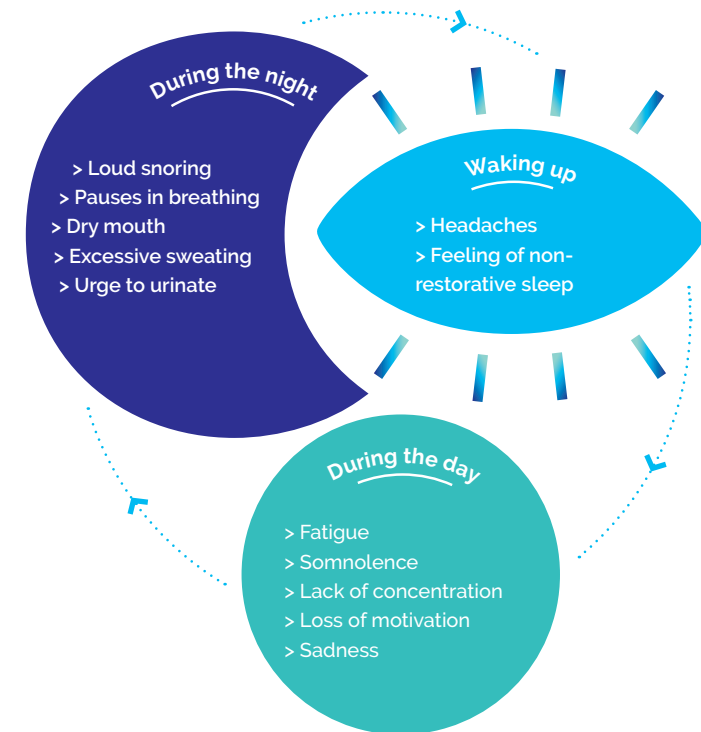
During the night

> Loud snoring
> Pauses in breathing
> Dry mouth
> Excessive sweating
> Urge to urinate

Waking up

> Headaches
> Feeling of non-restorative sleep

During the day

> Fatigue
> Somnolence
> Lack of concentration
> Loss of motivation
> Sadness